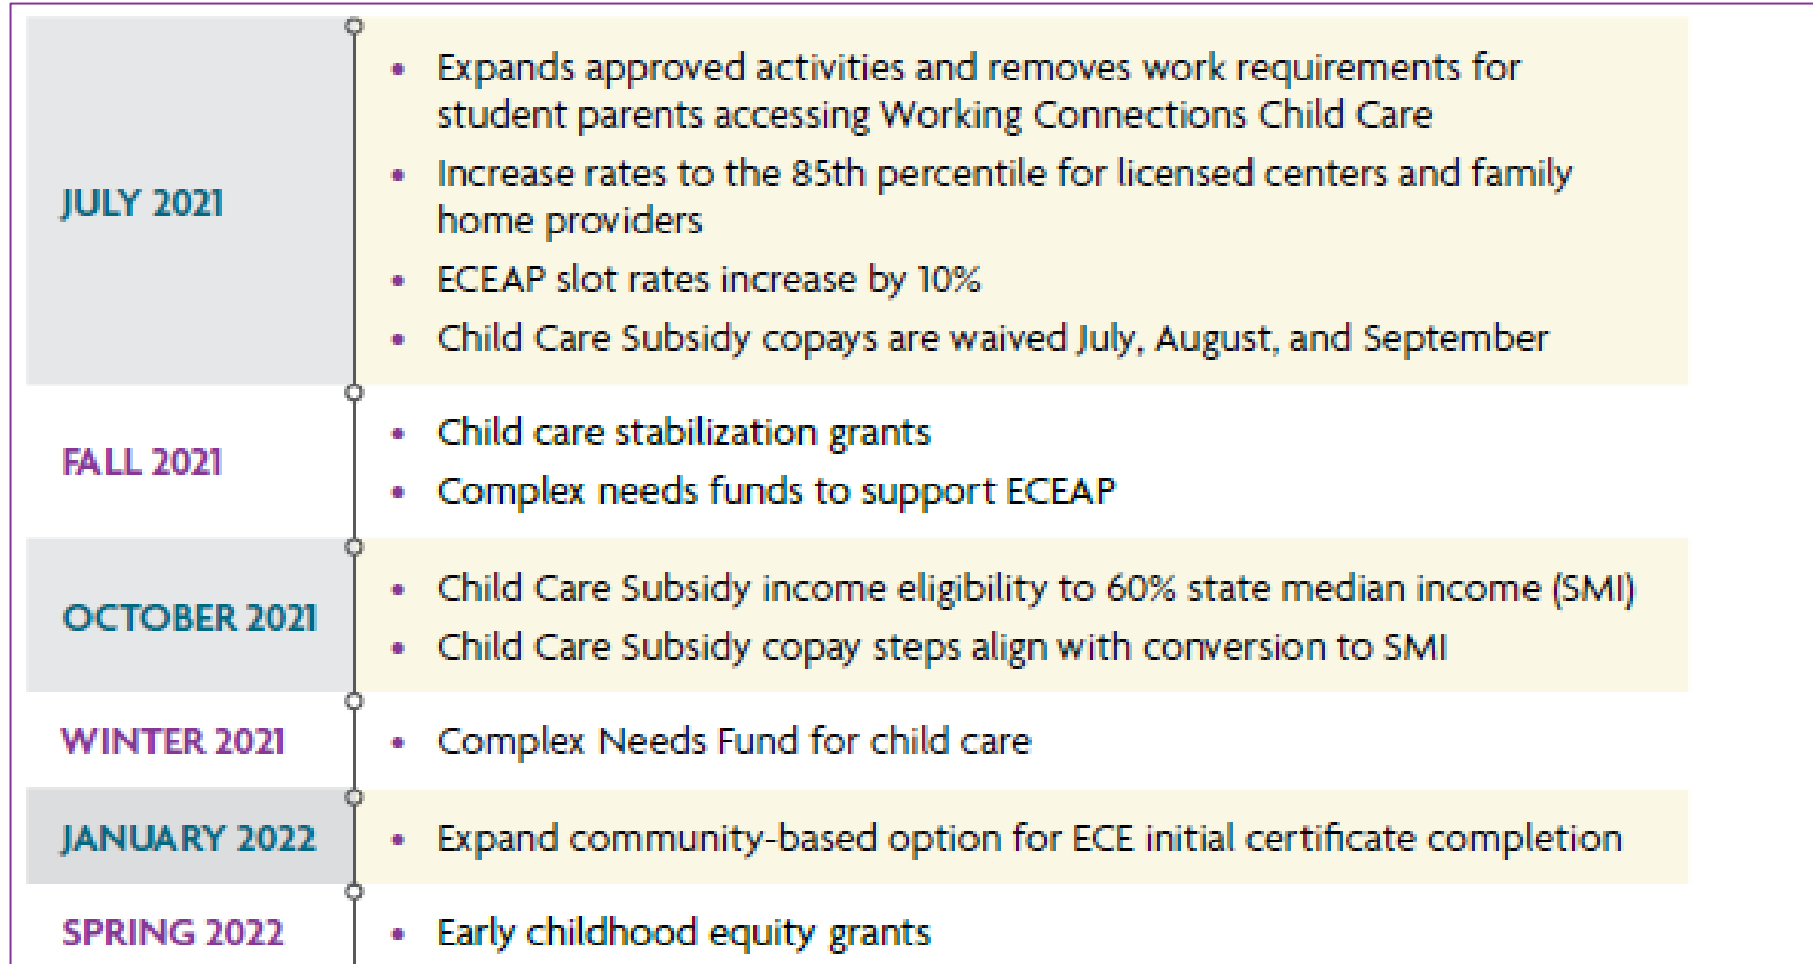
JULY 2021

- Expands approved activities and removes work requirements for student parents accessing Working Connections Child Care
- Increase rates to the 85th percentile for licensed centers and family home providers
- ECEAP slot rates increase by 10%
- Child Care Subsidy copays are waived July, August, and September

FALL 2021

- Child care stabilization grants
- Complex needs funds to support ECEAP

OCTOBER 2021

- Child Care Subsidy income eligibility to 60% state median income (SMI)
- Child Care Subsidy copay steps align with conversion to SMI

WINTER 2021

- Complex Needs Fund for child care

JANUARY 2022

- Expand community-based option for ECE initial certificate completion

SPRING 2022

- Early childhood equity grants